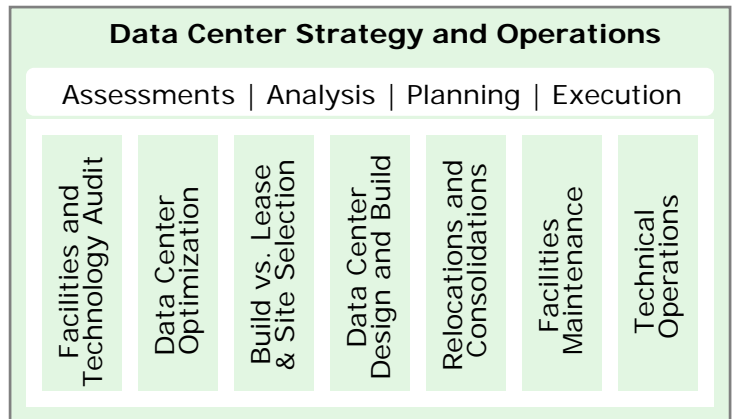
Data Center Strategy and Operations

Assessments | Analysis | Planning | Execution

Facilities and Technology Audit

Data Center Optimization

Build vs. Lease & Site Selection

Data Center Design and Build

Relocations and Consolidations

Facilities Maintenance

Technical Operations